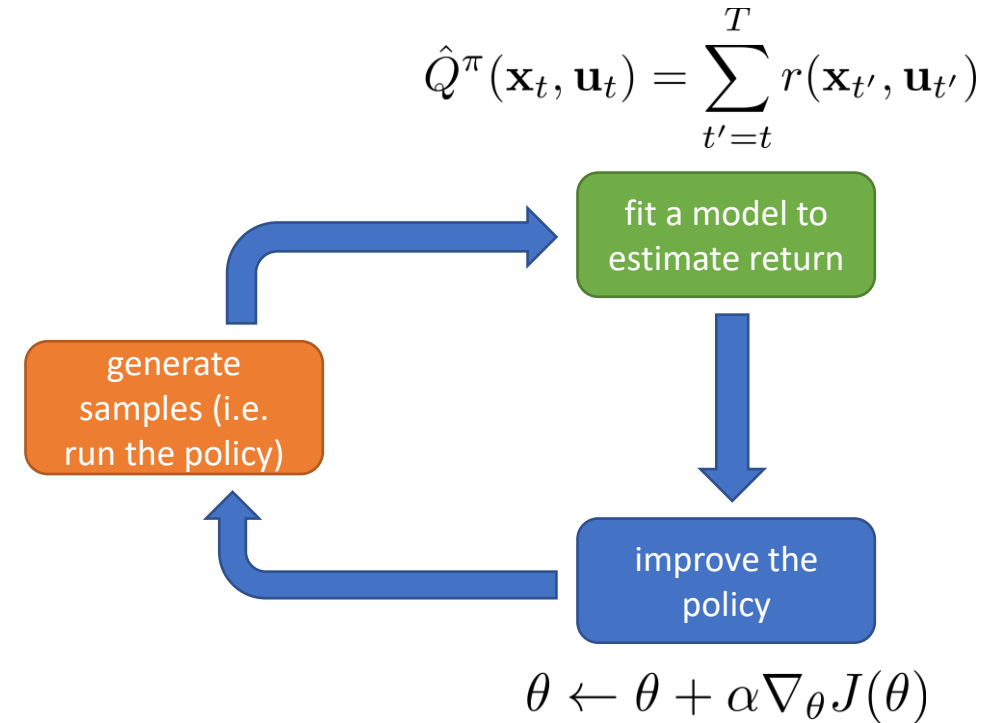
$\hat{Q}^{\pi}(\mathbf{x}_t, \mathbf{u}_t) = \sum_{t'=t}^{T} r(\mathbf{x}_{t'}, \mathbf{u}_{t'})$

fit a model to estimate return

generate samples (i.e. run the policy)

improve the policy

$\theta \leftarrow \theta + \alpha \nabla_{\theta} J(\theta)$